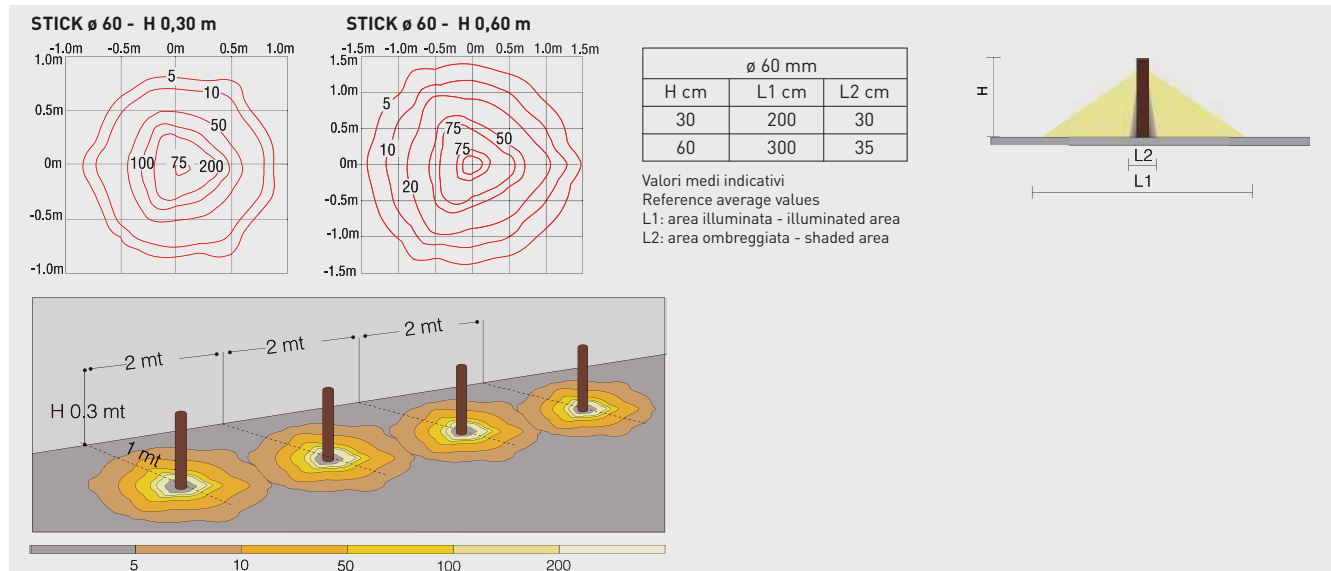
STICK ø 60 - H 0,30 m

-1.0m -0.5m 0m 0.5m 1.0m

1.0m
0.5m
0m
-0.5m
-1.0m

5
10
50
100
75
200

STICK ø 60 - H 0,60 m

-1.5m -1.0m -0.5m 0m 0.5m 1.0m 1.5m

1.5m
1.0m
0.5m
0m
-0.5m
-1.0m
-1.5m

5
10
75
75
50
20

| ø 60 mm | | |
|---|---|---|
| H cm | L1 cm | L2 cm |
| 30 | 200 | 30 |
| 60 | 300 | 35 |

Valori medi indicativi
Reference average values
L1: area illuminata - illuminated area
L2: area ombreggiata - shaded area

H
L2
L1

2 mt
2 mt
2 mt
H 0.3 mt
1 mt

5 10 50 100 200